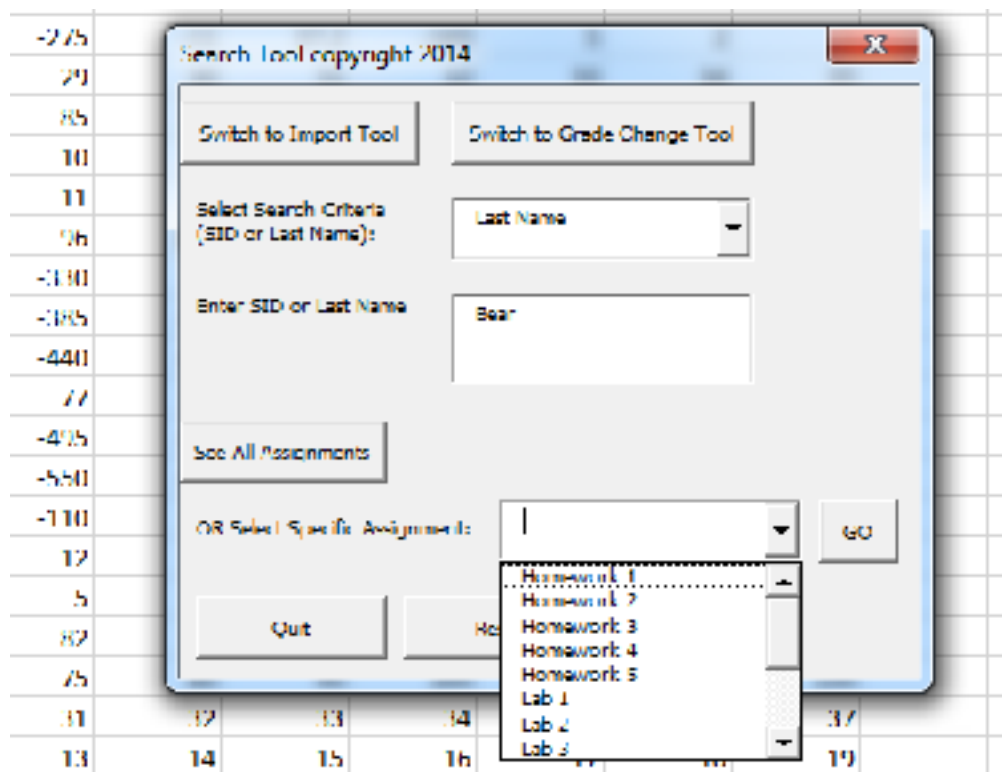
-275
29
85
10
11
96
-330
-385
-440
77
-495
-550
-110
12
5
82
75
31
13

Search Tool copyright 2014

Switch to Import Tool

Switch to Grade Change Tool

Select Search Criteria (SID or Last Name):

Last Name

Enter SID or Last Name

Bear

See All Assignments

OR Select Specific Assignment:

GO

Quit

Re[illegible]

Homework 1
Homework 2
Homework 3
Homework 4
Homework 5
Lab 1
Lab 2
Lab 3

32
33
34
37

14
15
16
19